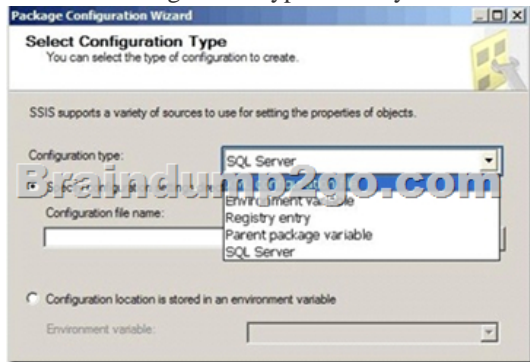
Package Configuration Wizard

Select Configuration Type
You can select the type of configuration to create.

SSIS supports a variety of sources to use for setting the properties of objects.

Configuration type:
SQL Server

Braindump2go.com

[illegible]
Configuration file name:

Environment variable
Registry entry
Parent package variable
SQL Server

Configuration location is stored in an environment variable

Environment variable: